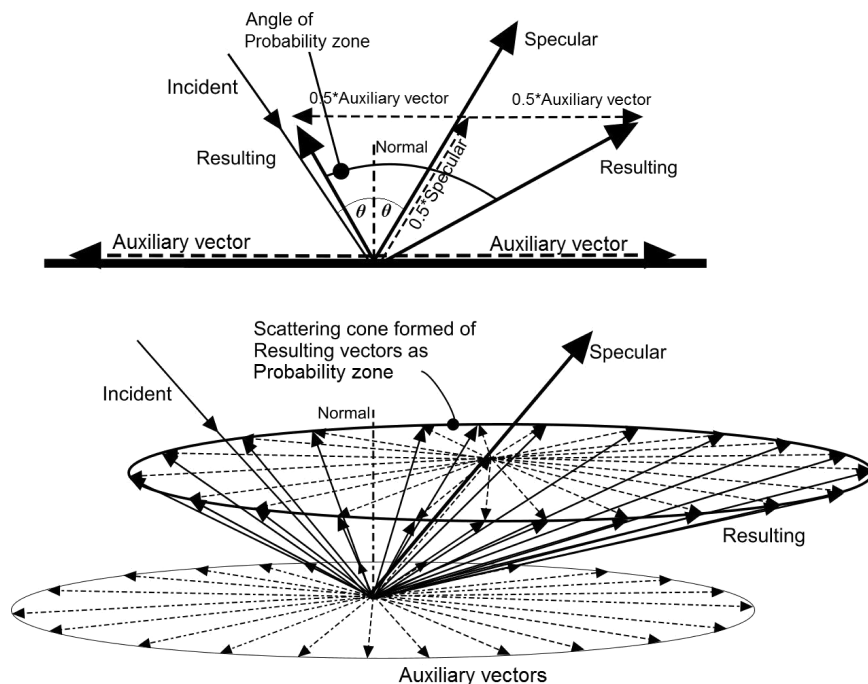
Angle of Probability zone

Specular

Incident

0.5*Auxiliary vector

0.5*Auxiliary vector

Normal

Resulting

0.5*Specular

Resulting

$\theta$ $\theta$

Auxiliary vector

Auxiliary vector

Scattering cone formed of Resulting vectors as Probability zone

Specular

Incident

Normal

Resulting

Auxiliary vectors